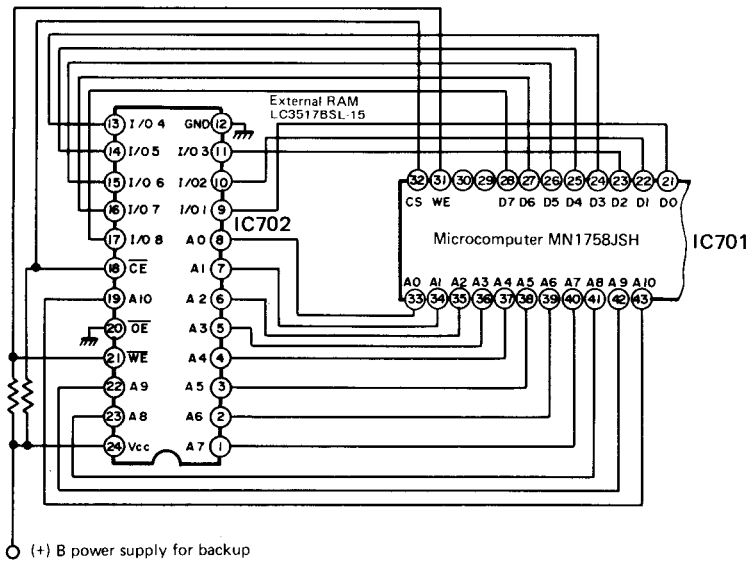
External RAM
LC3517BSL-15

13 I/O 4
GND 12
14 I/O 5
I/O 3 11
15 I/O 6
I/O 2 10
16 I/O 7
I/O 1 9
17 I/O 8
A 0 8
IC702
18 $\overline{CE}$
A 1 7
19 A 10
A 2 6
20 $\overline{OE}$
A 3 5
21 $\overline{WE}$
A 4 4
22 A 9
A 5 3
23 A 8
A 6 2
24 Vcc
A 7 1

32 31 30 29 28 27 26 25 24 23 22 21
CS WE D7 D6 D5 D4 D3 D2 D1 D0
Microcomputer MN1758JSH
IC701
A0 A1 A2 A3 A4 A5 A6 A7 A8 A9 A10
33 34 35 36 37 38 39 40 41 42 43

(+) B power supply for backup